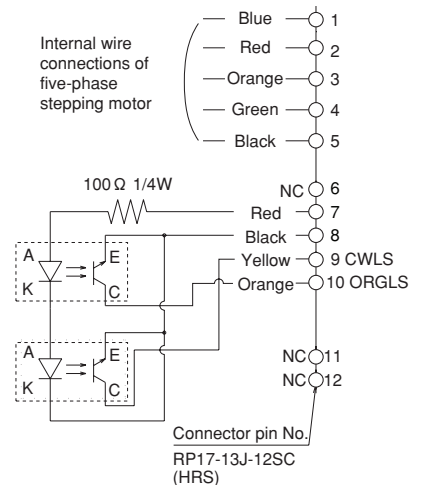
Internal wire connections of five-phase stepping motor

Blue 1
Red 2
Orange 3
Green 4
Black 5

100Ω 1/4W

NC 6
Red 7
Black 8
Yellow 9 CWLS
Orange 10 ORGLS

A E
K C

A E
K C

NC 11
NC 12

Connector pin No.
RP17-13J-12SC
(HRS)